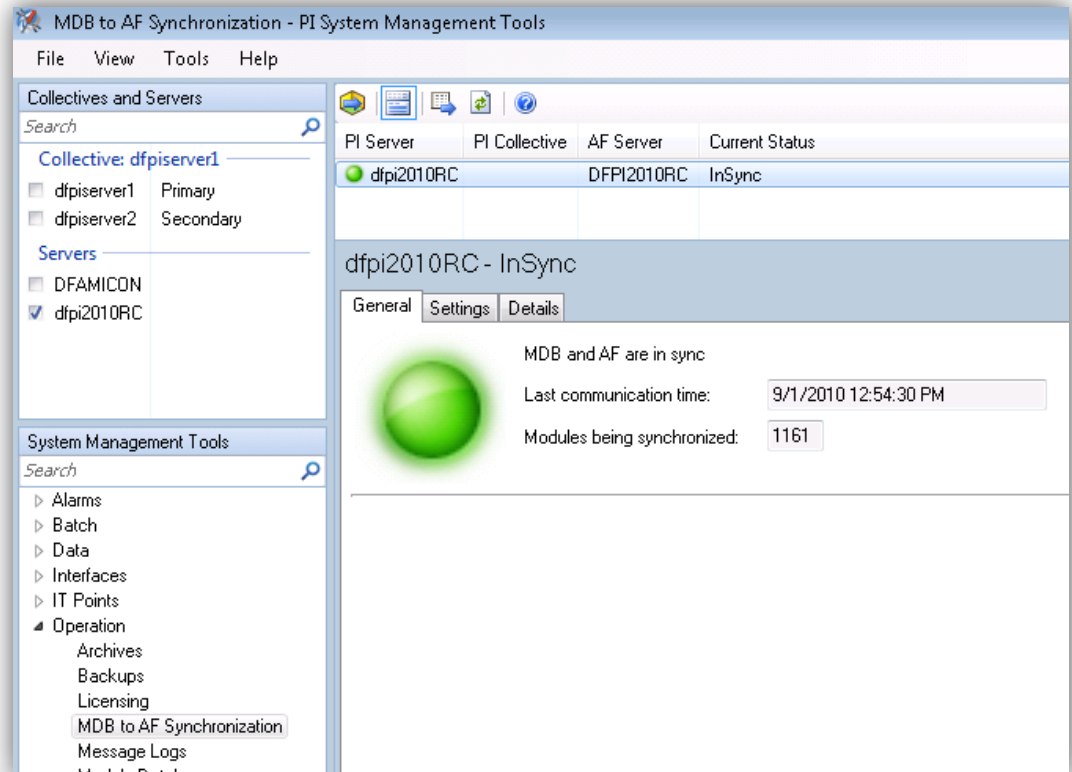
MDB to AF Synchronization - PI System Management Tools

File View Tools Help

Collectives and Servers

Search

Collective: dfpiserver1

dfpiserver1 Primary

dfpiserver2 Secondary

Servers

DFAMICON

dfpi2010RC

| PI Server | PI Collective | AF Server | Current Status |
|---|---|---|---|
| dfpi2010RC | | DFPI2010RC | InSync |

dfpi2010RC - InSync

General Settings Details

MDB and AF are in sync

Last communication time: 9/1/2010 12:54:30 PM

Modules being synchronized: 1161

System Management Tools

Search

Alarms
Batch
Data
Interfaces
IT Points
Operation
Archives
Backups
Licensing
MDB to AF Synchronization
Message Logs
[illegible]